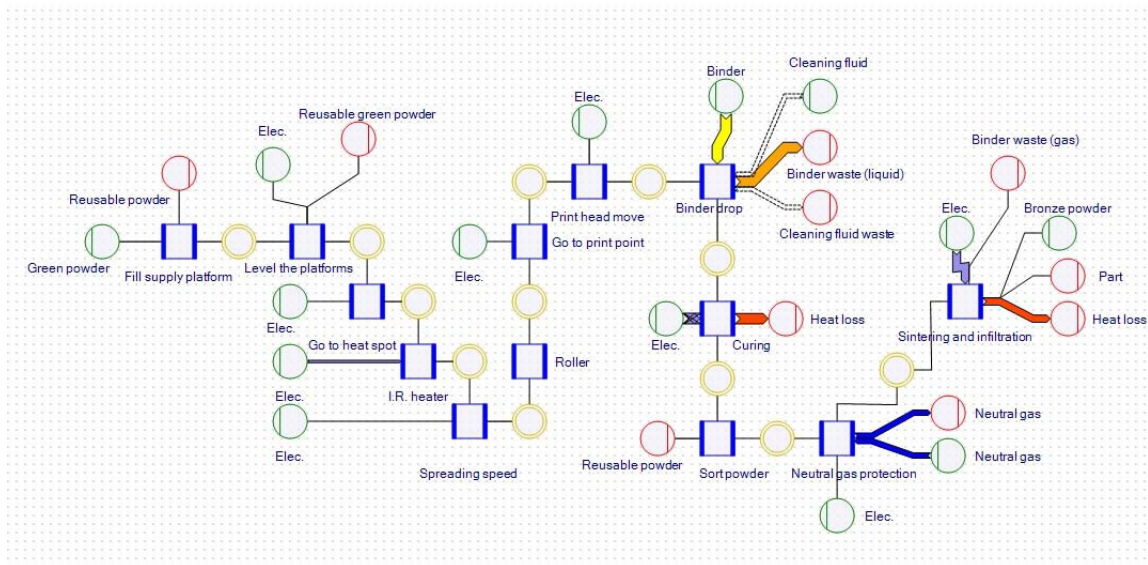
Reusable green powder

Elec.

Reusable powder

Green powder

Fill supply platform

Level the platforms

Elec.

Go to heat spot

I.R. heater

Elec.

Elec.

Spreading speed

Elec.

Print head move

Elec.

Go to print point

Roller

Binder

Cleaning fluid

Binder waste (liquid)

Binder drop

Cleaning fluid waste

Elec.

Heat loss

Curing

Reusable powder

Sort powder

Neutral gas protection

Neutral gas

Neutral gas

Elec.

Binder waste (gas)

Elec.

Bronze powder

Part

Heat loss

Sintering and infiltration